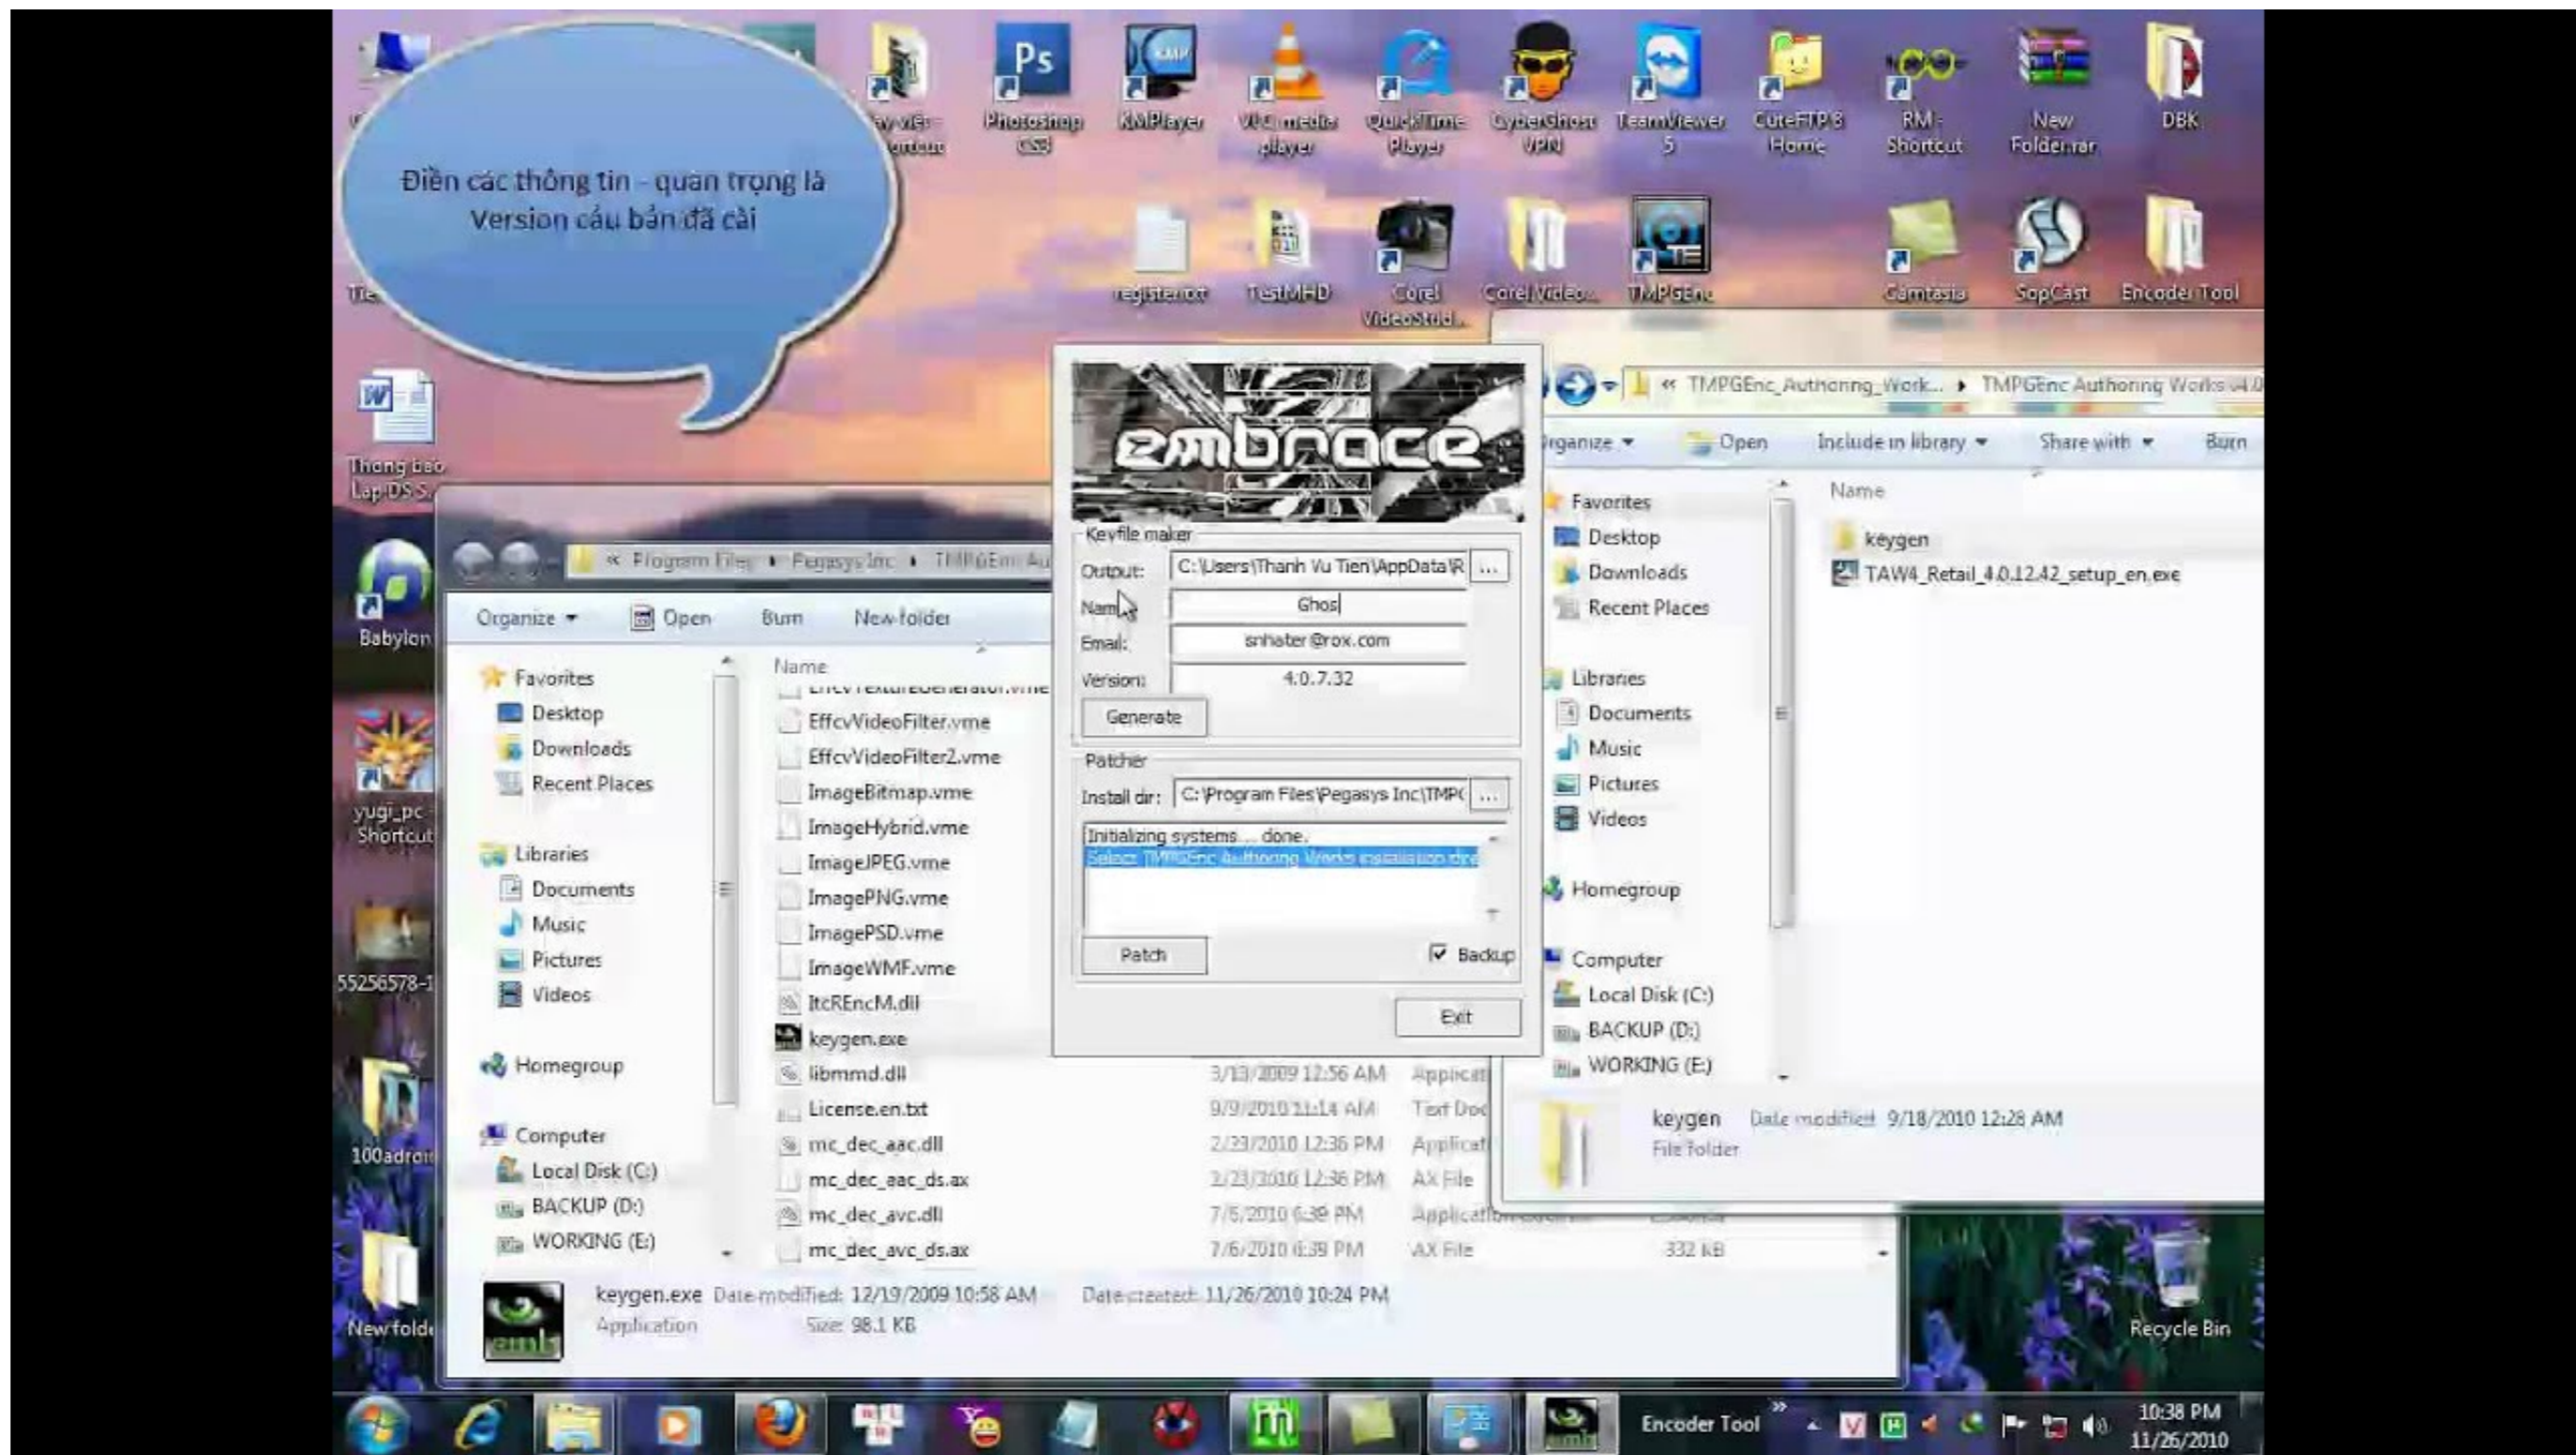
Điền các thông tin - quan trọng là Version cảu bản đã cài

Photoshop CS3
KMPlayer
VLC media player
QuickTime Player
CyberGhost VPN
TeamViewer 5
CuteFTP 8 Home
RM - Shortcut
New Folder.rar
DBK
registerotr
TestMHD
Corel VideoStud...
Corel Video...
TMPGEnc
Camtasia
SopCast
Encoder Tool
Thong bao Lap DS S...
Babylon
yugi_pc - Shortcut
55256578-1
100adroi
New folde
Recycle Bin

embrace
Keyfile maker
Output: C:\Users\Thanh Vu Tien\AppData\R ...
Name: Ghos
Email: snhater@rox.com
Version: 4.0.7.32
Generate
Patcher
Install dir: C:\Program Files\Pegasys Inc\TMP( ...
Initializing systems ... done.
Select TMPGEnc Authoring Works installation dire
Patch
Backup
Exit

« Program Files ▸ Pegasys Inc ▸ TMPGEnc Au
Organize ▾ Open Burn New folder
Favorites
Desktop
Downloads
Recent Places
Libraries
Documents
Music
Pictures
Videos
Homegroup
Computer
Local Disk (C:)
BACKUP (D:)
WORKING (E:)
Name
EffcvVideoFilter.vme
EffcvVideoFilter2.vme
ImageBitmap.vme
ImageHybrid.vme
ImageJPEG.vme
ImagePNG.vme
ImagePSD.vme
ImageWMF.vme
ItcREncM.dll
keygen.exe
libmmd.dll 3/13/2009 12:56 AM Applicat
License.en.txt 9/9/2010 11:14 AM Text Doc
mc_dec_aac.dll 2/23/2010 12:36 PM Applicat
mc_dec_aac_ds.ax 2/23/2010 12:36 PM AX File
mc_dec_avc.dll 7/6/2010 6:39 PM Application
mc_dec_avc_ds.ax 7/6/2010 6:39 PM AX File 332 KB
keygen.exe Date modified: 12/19/2009 10:58 AM Date created: 11/26/2010 10:24 PM
Application Size: 98.1 KB

« TMPGEnc_Authoring_Work... ▸ TMPGEnc Authoring Works v4.0
Organize ▾ Open Include in library ▾ Share with ▾ Burn
Favorites
Desktop
Downloads
Recent Places
Libraries
Documents
Music
Pictures
Videos
Homegroup
Computer
Local Disk (C:)
BACKUP (D:)
WORKING (E:)
Name
keygen
TAW4_Retail_4.0.12.42_setup_en.exe
keygen Date modified: 9/18/2010 12:28 AM
File folder

Encoder Tool
10:38 PM
11/26/2010